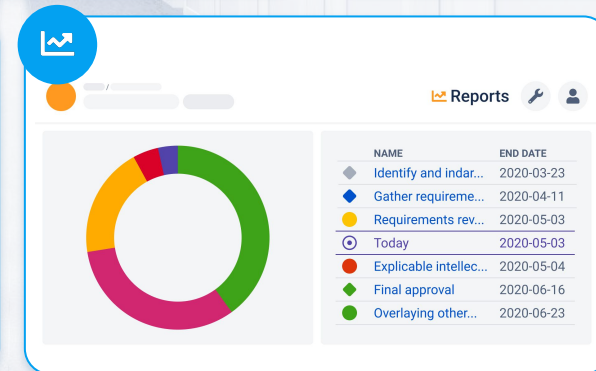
Reports

| | NAME | END DATE |
|---|---|---|
| | Identify and indar... | 2020-03-23 |
| | Gather requireme... | 2020-04-11 |
| | Requirements rev... | 2020-05-03 |
| | Today | 2020-05-03 |
| | Explicable intellec... | 2020-05-04 |
| | Final approval | 2020-06-16 |
| | Overlaying other... | 2020-06-23 |